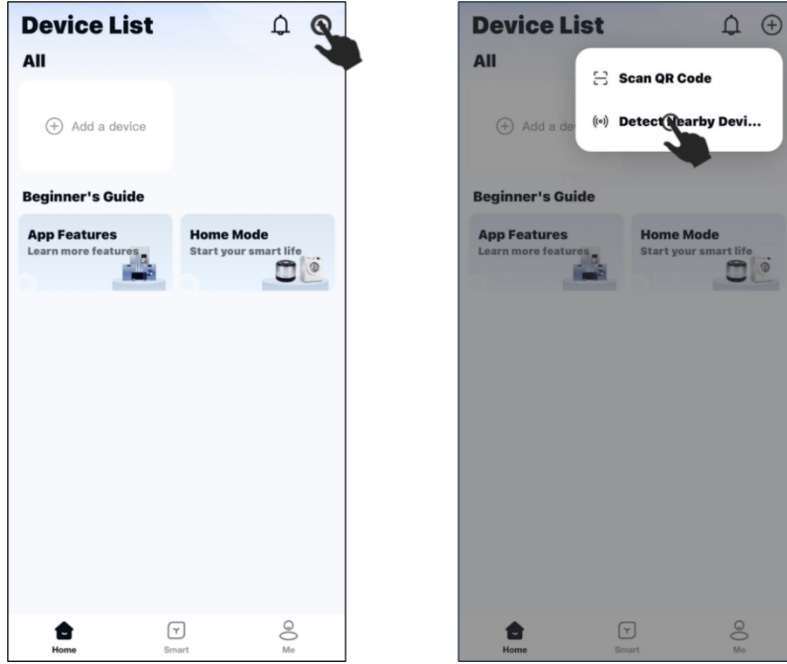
Device List

All

Add a device

Beginner's Guide

App Features
Learn more features

Home Mode
Start your smart life

Home

Smart

Me

Device List

All

Scan QR Code

Detect Nearby Devi...

Add a de

Beginner's Guide

App Features
Learn more features

Home Mode
Start your smart life

Home

Smart

Me